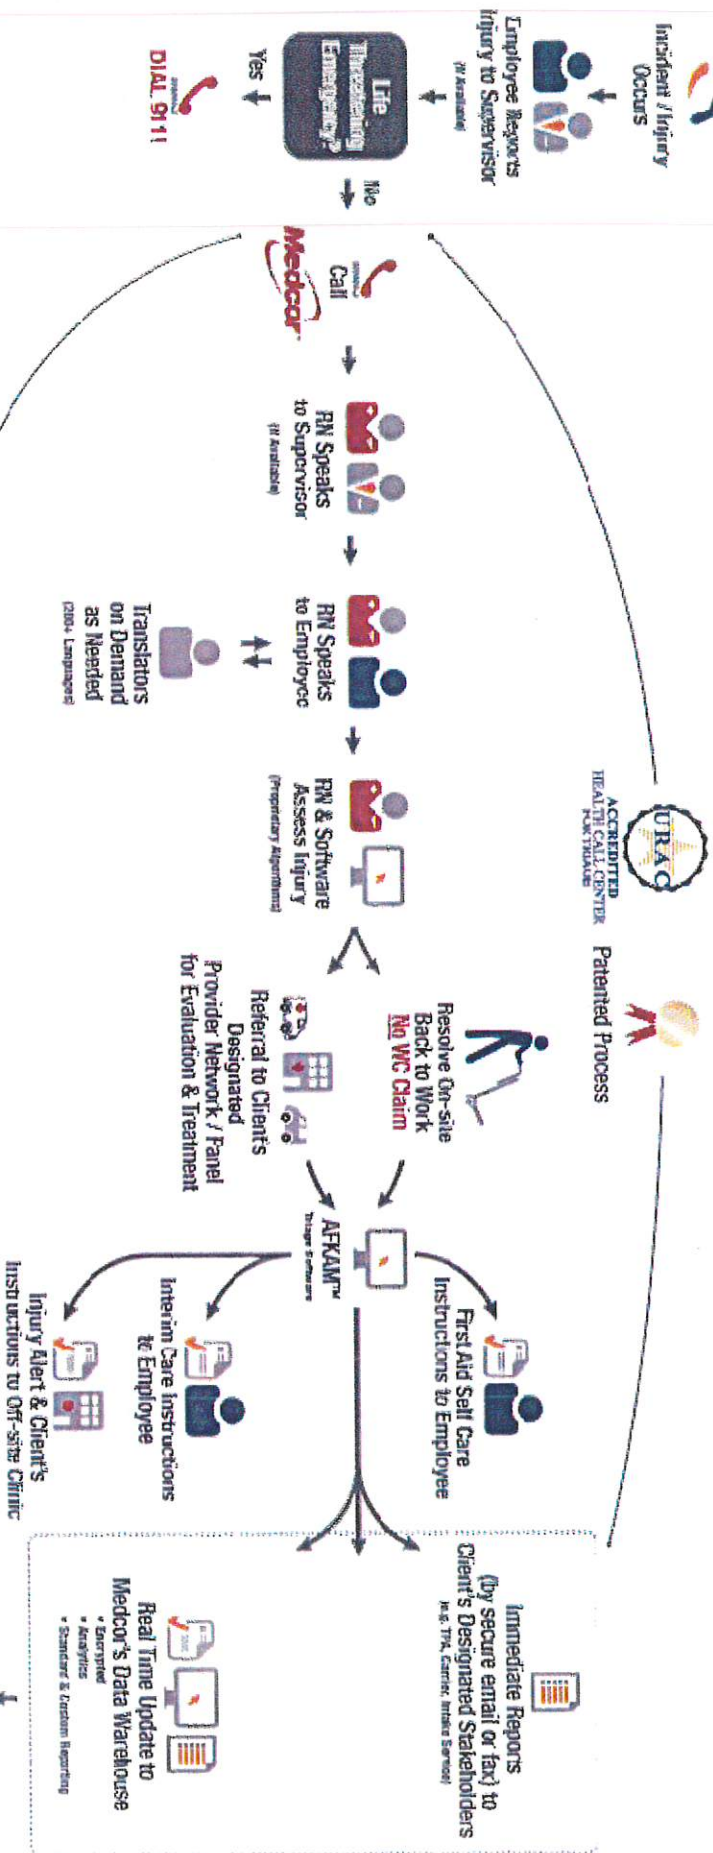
Incident / Injury Occurs

Employee Reports Injury to Supervisor
(If Available)

Life Threatening Emergency?

Yes

DIAL 911!

No

Call

Medcor

RN Speaks to Supervisor
(If Available)

RN Speaks to Employee

Translators on Demand as Needed
(200+ Languages)

URAC
ACCREDITED HEALTH CALL CENTER FOR TRIAGE

RN & Software Assess Injury
(Proprietary Algorithms)

Patented Process

Resolve On-site Back to Work No WC Claim

Referral to Client's Designated Provider Network / Panel for Evaluation & Treatment

AFKAM™
Triage Software

First Aid Self Care Instructions to Employee

Interim Care Instructions to Employee

Injury Alert & Client's Instructions to Off-site Clinic

Immediate Reports (by secure email or fax) to Client's Designated Stakeholders
(e.g. TPA, Carrier, Intake Service)

Real Time Update to Medcor's Data Warehouse
• Encrypted
• Analytics
• Standard & Custom Reporting